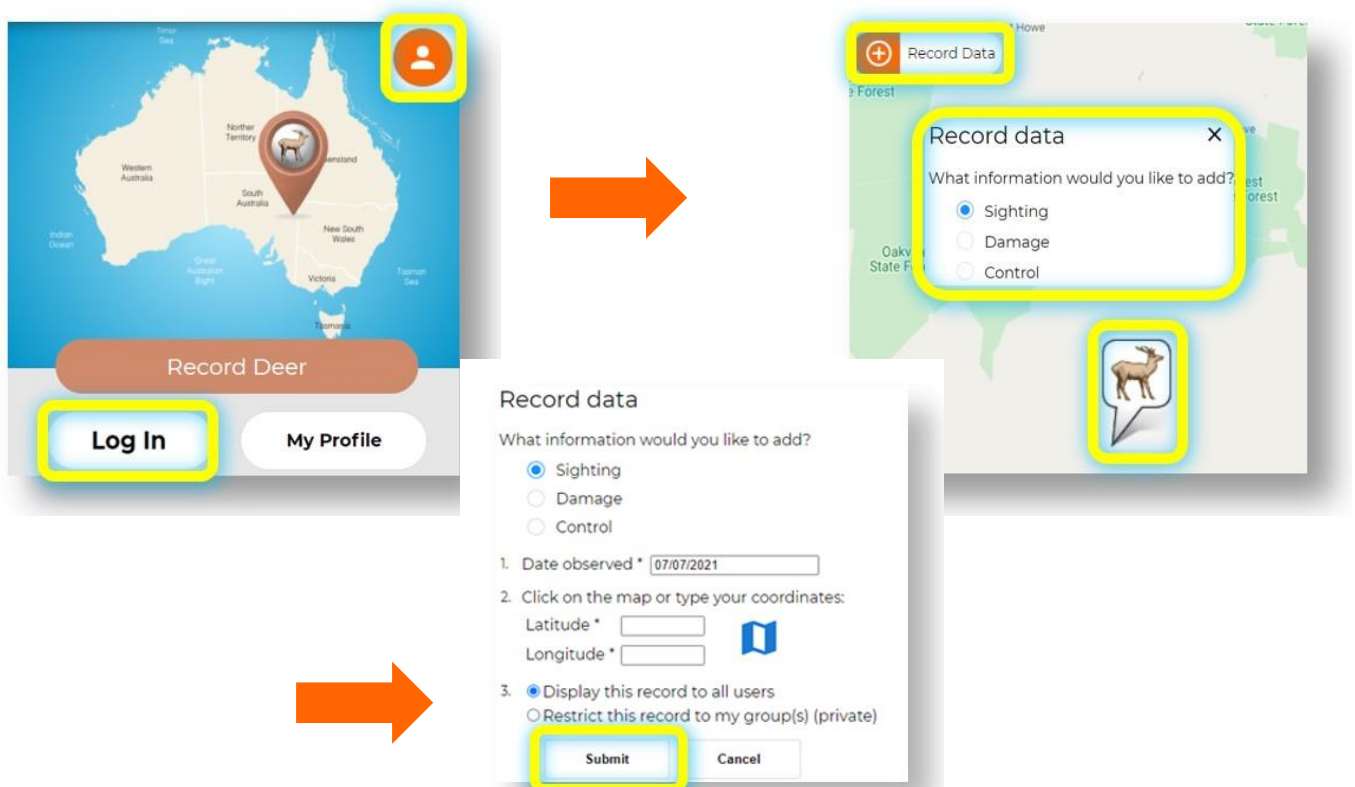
Timor Sea

Northern Territory

Queensland

Western Australia

South Australia

New South Wales

Indian Ocean

Great Australian Bight

Victoria

Tasman Sea

Tasmania

Record Deer

Log In

My Profile

Record Data

Howe

e Forest

Record data

What information would you like to add?

Sighting

Damage

Control

Oakv State F

est orest

Record data

What information would you like to add?

Sighting

Damage

Control

1. Date observed * 07/07/2021

2. Click on the map or type your coordinates:

Latitude *

Longitude *

3. Display this record to all users

Restrict this record to my group(s) (private)

Submit

Cancel